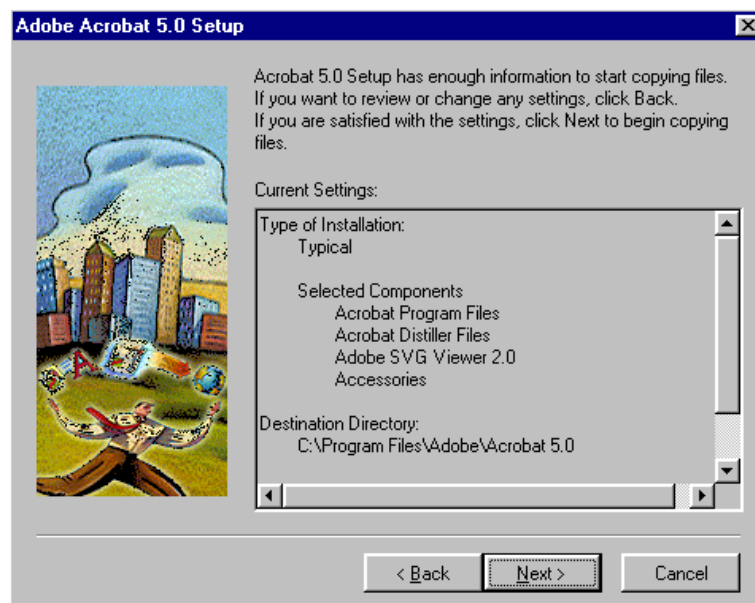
Adobe Acrobat 5.0 Setup

Acrobat 5.0 Setup has enough information to start copying files. If you want to review or change any settings, click Back. If you are satisfied with the settings, click Next to begin copying files.

Current Settings:

Type of Installation:
Typical

Selected Components
Acrobat Program Files
Acrobat Distiller Files
Adobe SVG Viewer 2.0
Accessories

Destination Directory:
C:\Program Files\Adobe\Acrobat 5.0

< Back
Next >
Cancel